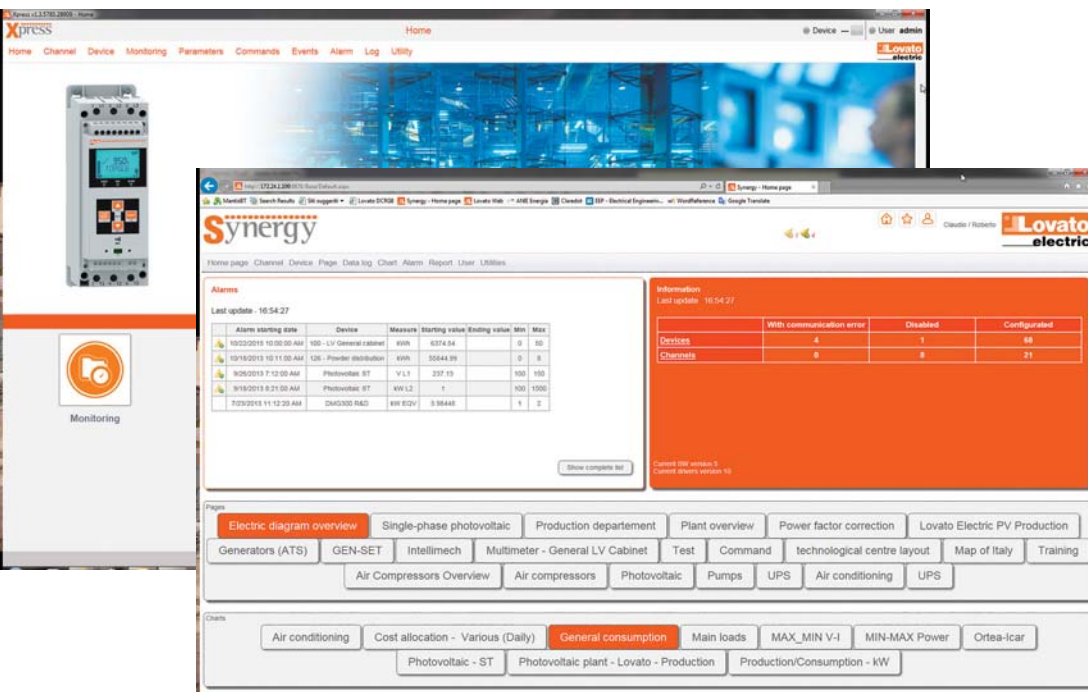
Xpress v1.3.5781.28605 - Home

Xpress

Home

Device — User admin

Home Channel Device Monitoring Parameters Commands Events Alarm Log Utility

Lovato electric

Monitoring

http://172.24.1.200:8070/Site/Default.aspx

Synergy - Home page

MantisBT Search Results Siti suggeriti Locato DCRG8 Synergy - Home page Lovato Web ANIE Energia Ciaedot EEP - Electrical Engineeri... WordReference Google Translate

Synergy

Claudio / Roberto

Lovato electric

Home page Channel Device Page Data log Chart Alarm Report User Utilities

Alarms

Last update - 16:54:27

| | Alarm starting date | Device | Measure | Starting value | Ending value | Min | Max |
|---|---|---|---|---|---|---|---|
| | 10/22/2015 10:00:00 AM | 100 - LV General cabinet | kWh | 6374.54 | | 0 | 50 |
| | 10/16/2015 10:11:00 AM | 126 - Powder distribution | kWh | 55844.99 | | 0 | 5 |
| | 9/26/2015 7:12:00 AM | Photovoltaic ST | V L1 | 237.15 | | 100 | 110 |
| | 9/18/2015 8:21:00 AM | Photovoltaic ST | kW L2 | 1 | | 100 | 1500 |
| | 7/25/2015 11:12:20 AM | DMG300 R&D | kW EQV | 3.98446 | | 1 | 2 |

Show complete list

Information

Last update - 16:54:27

| | With communication error | Disabled | Configurated |
|---|---|---|---|
| Devices | 4 | 1 | 68 |
| Channels | 0 | 0 | 21 |

Current SW version 5
Current drivers version 10

Pages

Electric diagram overview | Single-phase photovoltaic | Production departement | Plant overview | Power factor correction | Lovato Electric PV Production | Generators (ATS) | GEN-SET | Intellimech | Multimeter - General LV Cabinet | Test | Command | technological centre layout | Map of Italy | Training | Air Compressors Overview | Air compressors | Photovoltaic | Pumps | UPS | Air conditioning | UPS

Charts

Air conditioning | Cost allocation - Various (Daily) | General consumption | Main loads | MAX_MIN V-I | MIN-MAX Power | Ortea-Icar | Photovoltaic - ST | Photovoltaic plant - Lovato - Production | Production/Consumption - kW